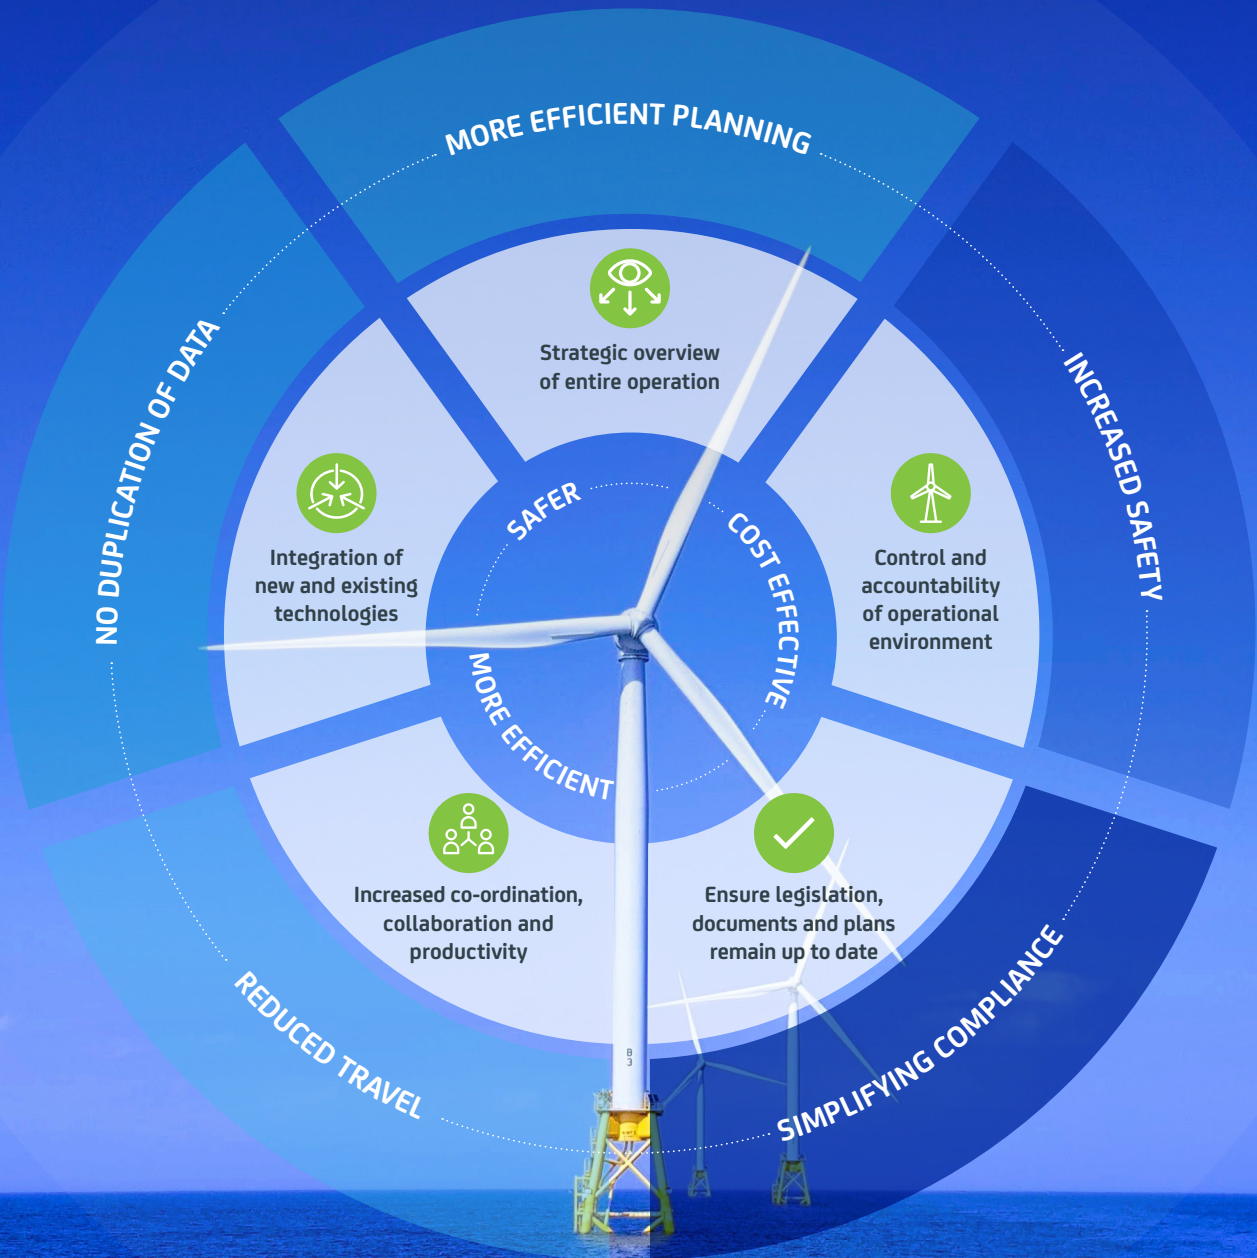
MORE EFFICIENT PLANNING

NO DUPLICATION OF DATA

INCREASED SAFETY

Strategic overview of entire operation

Integration of new and existing technologies

Control and accountability of operational environment

SAFER

COST EFFECTIVE

MORE EFFICIENT

Increased co-ordination, collaboration and productivity

Ensure legislation, documents and plans remain up to date

REDUCED TRAVEL

SIMPLIFYING COMPLIANCE

B3